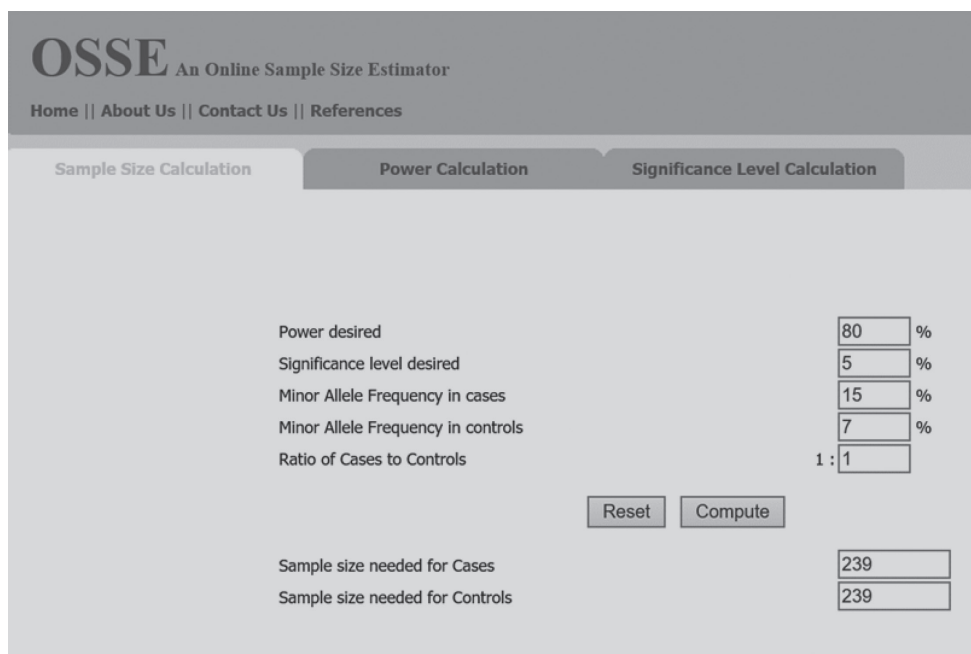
OSSE An Online Sample Size Estimator

Home || About Us || Contact Us || References

Sample Size Calculation

Power Calculation

Significance Level Calculation

Power desired 80 %

Significance level desired 5 %

Minor Allele Frequency in cases 15 %

Minor Allele Frequency in controls 7 %

Ratio of Cases to Controls 1 : 1

Reset

Compute

Sample size needed for Cases 239

Sample size needed for Controls 239